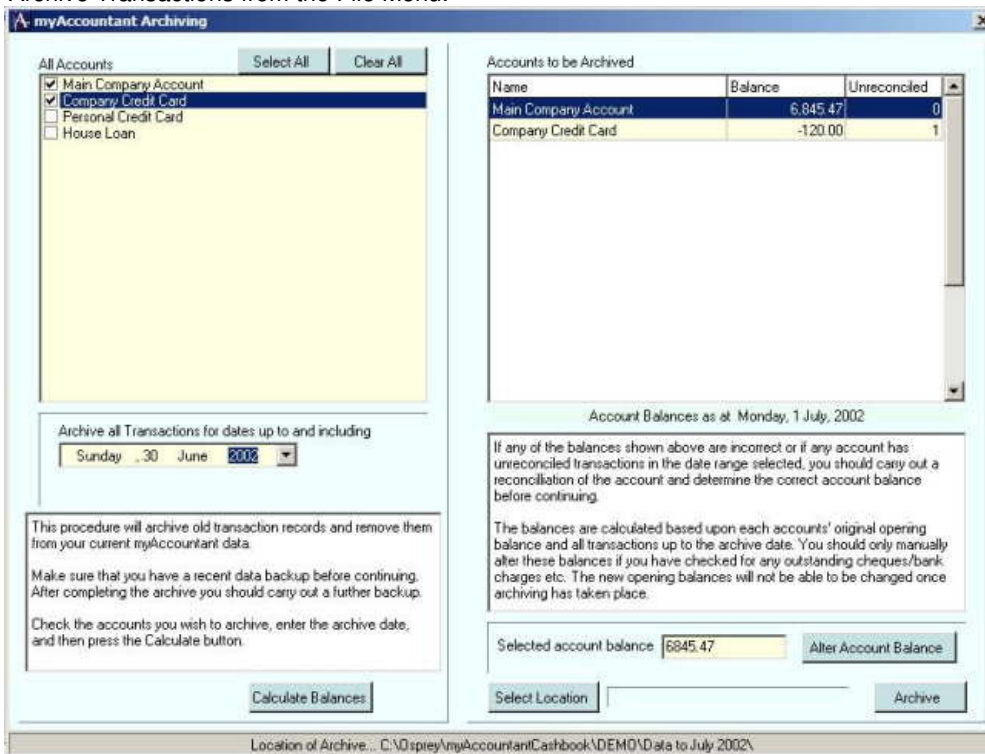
myAccountant Archiving

All Accounts

Select All

Clear All

☑ Main Company Account
☑ Company Credit Card
☐ Personal Credit Card
☐ House Loan

Archive all Transactions for dates up to and including

Sunday , 30 June 2002

This procedure will archive old transaction records and remove them from your current myAccountant data.

Make sure that you have a recent data backup before continuing. After completing the archive you should carry out a further backup.

Check the accounts you wish to archive, enter the archive date, and then press the Calculate button.

Calculate Balances

Accounts to be Archived

| Name | Balance | Unreconciled |
|---|---|---|
| Main Company Account | 6,845.47 | 0 |
| Company Credit Card | -120.00 | 1 |

Account Balances as at Monday, 1 July, 2002

If any of the balances shown above are incorrect or if any account has unreconciled transactions in the date range selected, you should carry out a reconcilliation of the account and determine the correct account balance before continuing.

The balances are calculated based upon each accounts' original opening balance and all transactions up to the archive date. You should only manually alter these balances if you have checked for any outstanding cheques/bank charges etc. The new opening balances will not be able to be changed once archiving has taken place.

Selected account balance 6845.47

Alter Account Balance

Select Location

Archive

Location of Archive... C:\Osprey\myAccountantCashbook\DEMO\Data to July 2002\